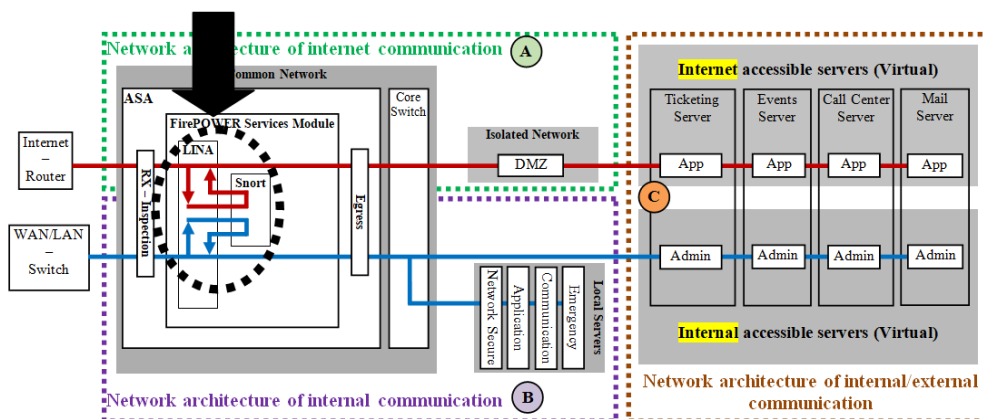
Network a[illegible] of internet communication A

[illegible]ommon Network

ASA

FirePOWER Services Module

LINA

Snort

RX – Inspection

Egress

Core Switch

Isolated Network

DMZ

Internet – Router

WAN/LAN – Switch

Local Servers

Network Secure

Application

Communication

Emergency

Network architecture of internal communication B

Internet accessible servers (Virtual)

Ticketing Server

Events Server

Call Center Server

Mail Server

App

App

App

App

C

Admin

Admin

Admin

Admin

Internal accessible servers (Virtual)

Network architecture of internal/external communication